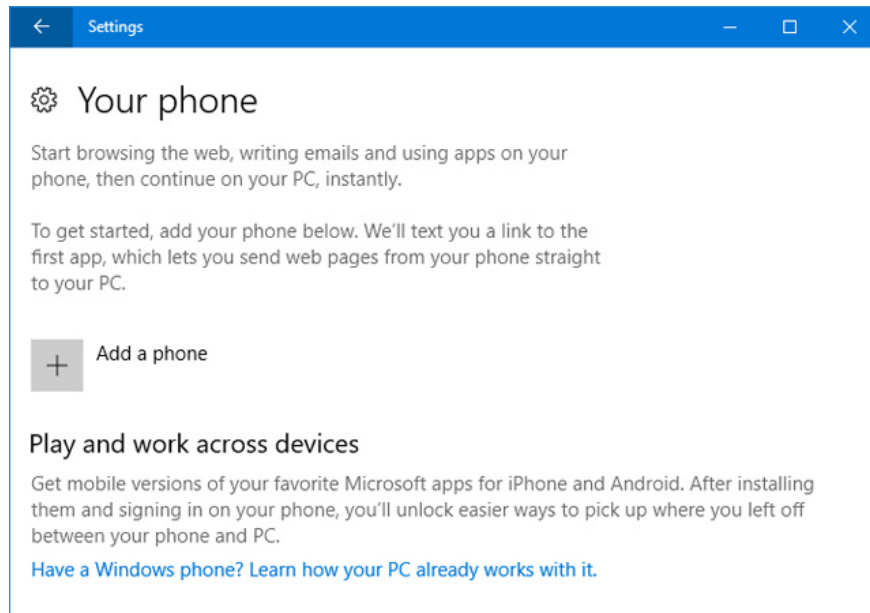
Settings

Your phone

Start browsing the web, writing emails and using apps on your phone, then continue on your PC, instantly.

To get started, add your phone below. We'll text you a link to the first app, which lets you send web pages from your phone straight to your PC.

Add a phone

Play and work across devices

Get mobile versions of your favorite Microsoft apps for iPhone and Android. After installing them and signing in on your phone, you'll unlock easier ways to pick up where you left off between your phone and PC.

Have a Windows phone? Learn how your PC already works with it.